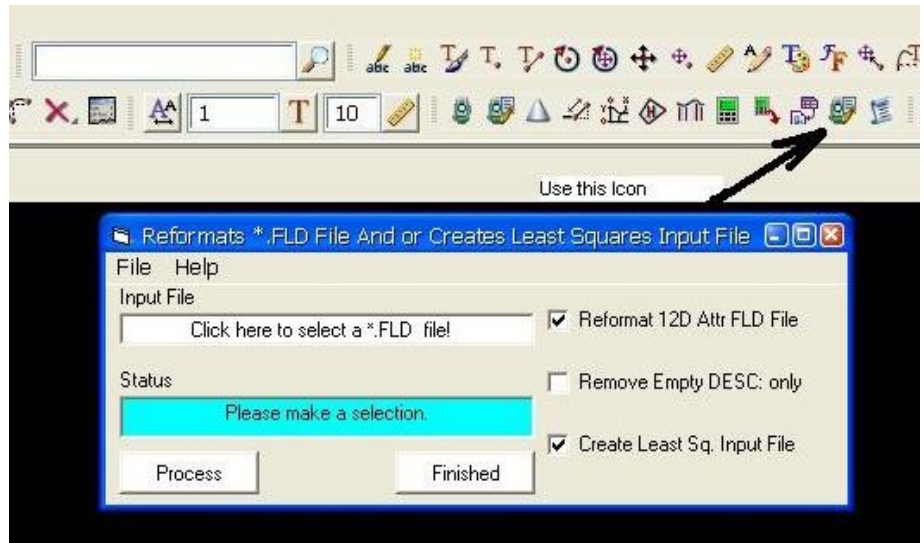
1
10
Use this Icon

Reformats *.FLD File And or Creates Least Squares Input File

File Help

Input File

Click here to select a *.FLD file!

Reformat 12D Attr FLD File

Status

Please make a selection.

Remove Empty DESC: only

Create Least Sq. Input File

Process

Finished